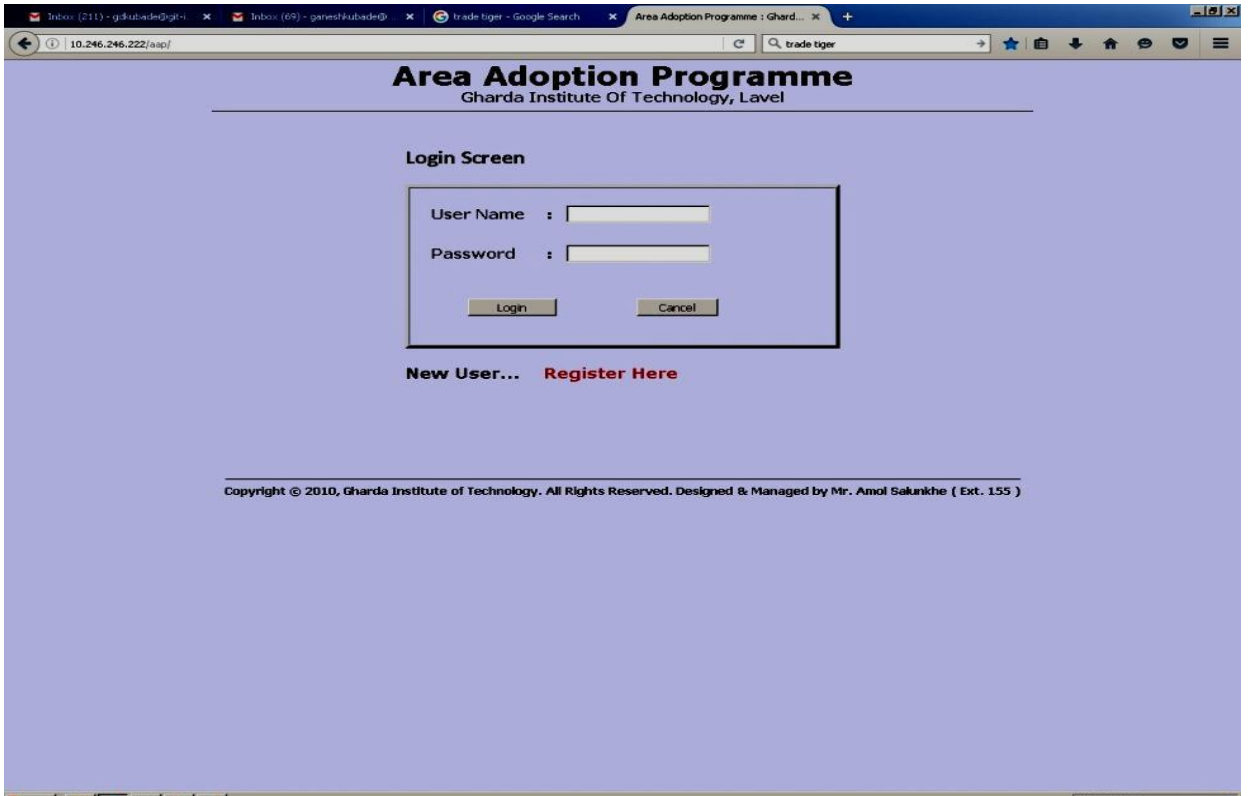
Inbox (211) - gdkubade@git-i... ×
Inbox (69) - ganeshkubade@... ×
trade tiger - Google Search ×
Area Adoption Programme : Ghard... ×
10.246.246.222/aap/
trade tiger

Area Adoption Programme
Gharda Institute Of Technology, Lavel

Login Screen

User Name :
Password :

Login
Cancel

New User... Register Here

Copyright © 2010, Gharda Institute of Technology. All Rights Reserved. Designed & Managed by Mr. Amol Salunkhe ( Ext. 155 )